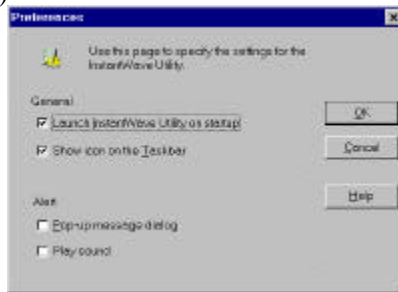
Preferences

Use this page to specify the settings for the InstantWave Utility.

General

Launch InstantWave Utility on startup

Show icon on the Taskbar

Alert

Pop-up message dialog

Play sound

OK

Cancel

Help